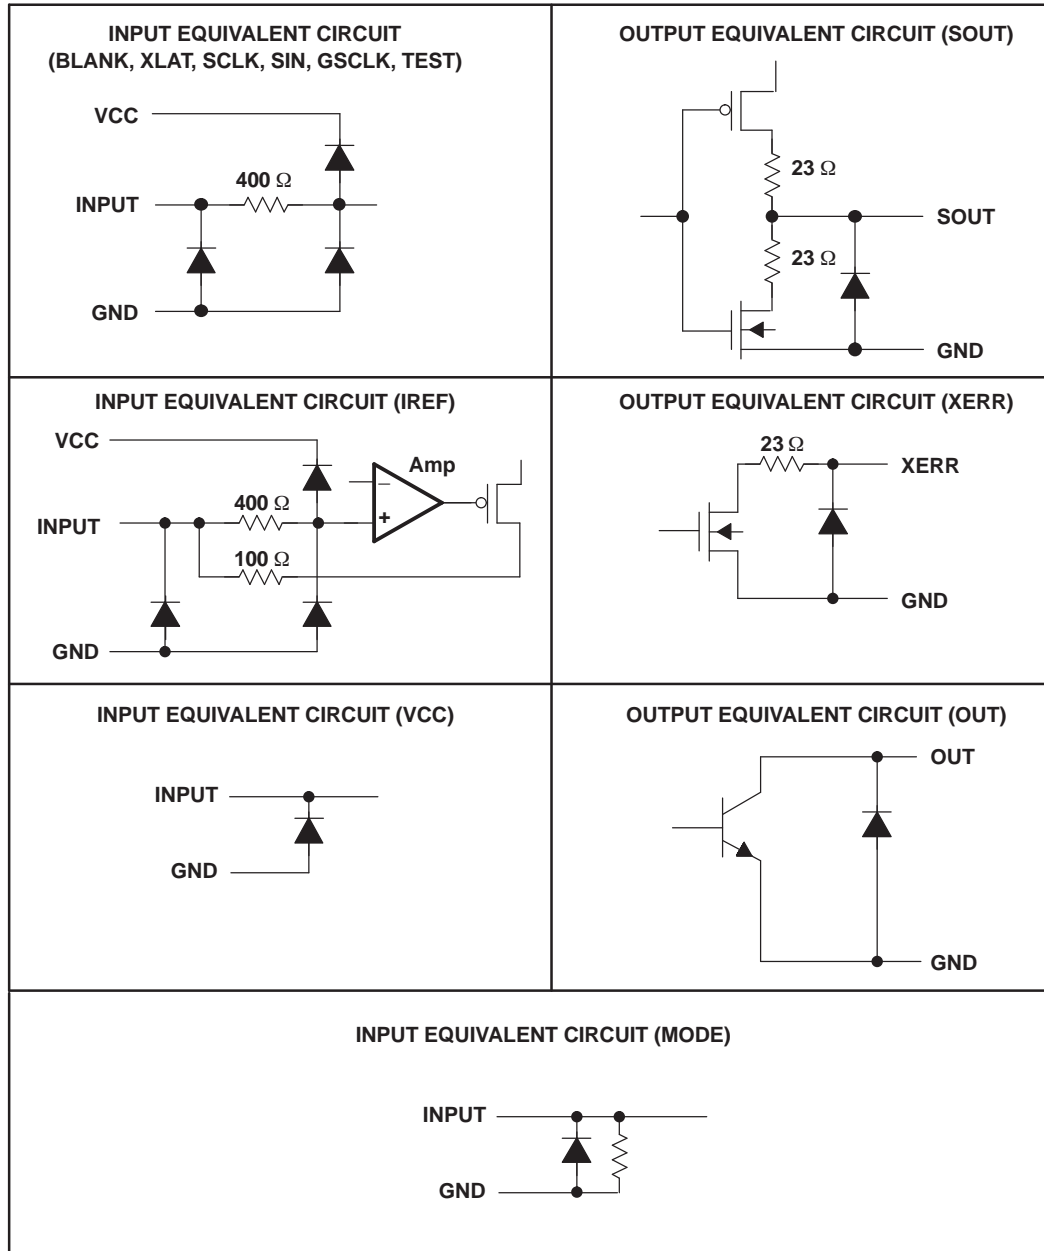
INPUT EQUIVALENT CIRCUIT (BLANK, XLAT, SCLK, SIN, GSCLK, TEST)

VCC

400 Ω

INPUT

GND

OUTPUT EQUIVALENT CIRCUIT (SOUT)

23 Ω

SOUT

23 Ω

GND

INPUT EQUIVALENT CIRCUIT (IREF)

VCC

Amp

−

400 Ω

+

INPUT

100 Ω

GND

OUTPUT EQUIVALENT CIRCUIT (XERR)

23 Ω

XERR

GND

INPUT EQUIVALENT CIRCUIT (VCC)

INPUT

GND

OUTPUT EQUIVALENT CIRCUIT (OUT)

OUT

GND

INPUT EQUIVALENT CIRCUIT (MODE)

INPUT

GND